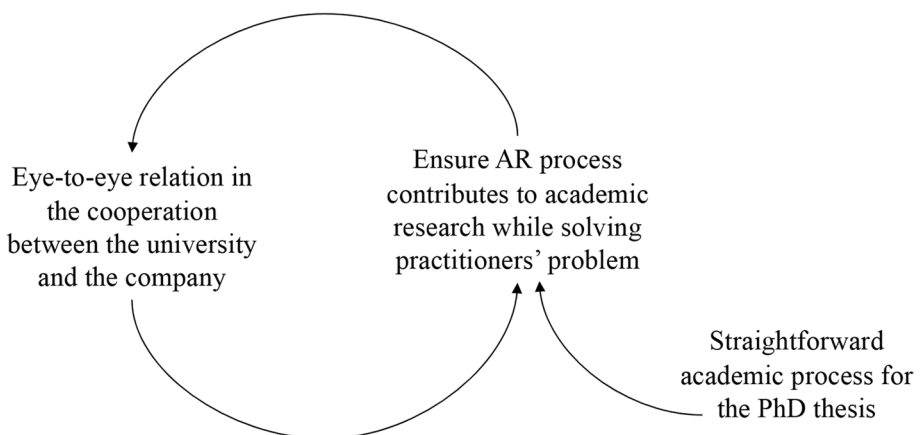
Eye-to-eye relation in the cooperation between the university and the company

Ensure AR process contributes to academic research while solving practitioners' problem

Straightforward academic process for the PhD thesis